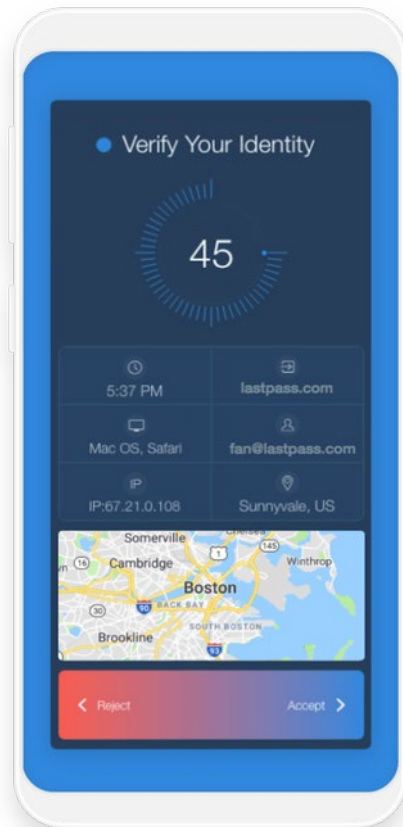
Verify Your Identity

45

5:37 PM

lastpass.com

Mac OS, Safari

fan@lastpass.com

IP

IP:67.21.0.108

Sunnyvale, US

Somerville

Cambridge

Winthrop

Boston

BACK BAY

SOUTH BOSTON

Brookline

16

1

145

90

30

93

< Reject

Accept >